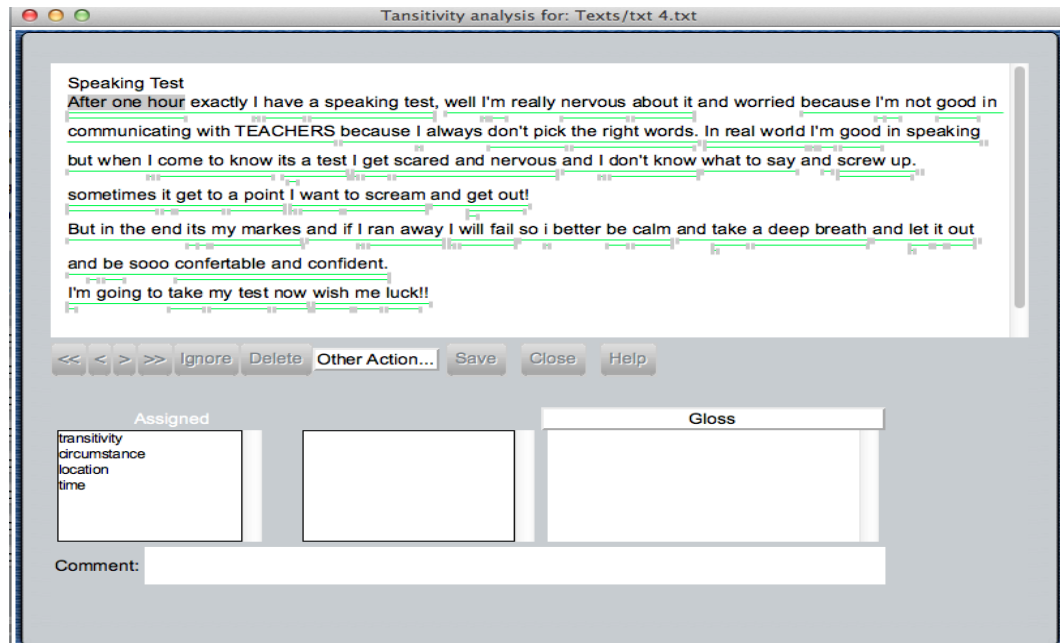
Tansitivity analysis for: Texts/txt 4.txt

Speaking Test
After one hour exactly I have a speaking test, well I'm really nervous about it and worried because I'm not good in communicating with TEACHERS because I always don't pick the right words. In real world I'm good in speaking but when I come to know its a test I get scared and nervous and I don't know what to say and screw up. sometimes it get to a point I want to scream and get out!
But in the end its my markes and if I ran away I will fail so i better be calm and take a deep breath and let it out and be sooo confertable and confident.
I'm going to take my test now wish me luck!!

<< < > >> Ignore Delete Other Action... Save Close Help

Assigned
transitivity
circumstance
location
time

Gloss

Comment: